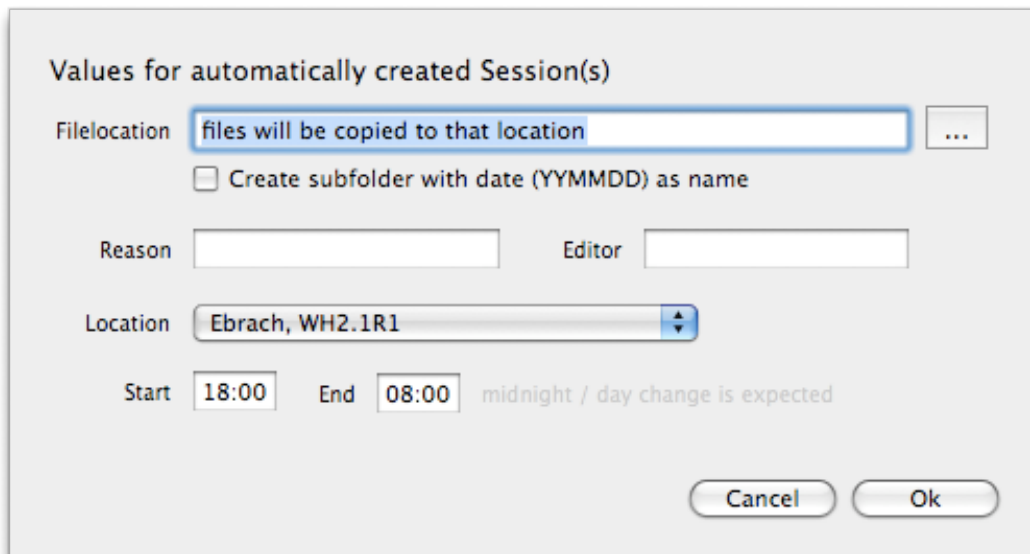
Values for automatically created Session(s)

Filelocation files will be copied to that location ...

Create subfolder with date (YYMMDD) as name

Reason

Editor

Location Ebrach, WH2.1R1

Start 18:00 End 08:00 midnight / day change is expected

Cancel Ok